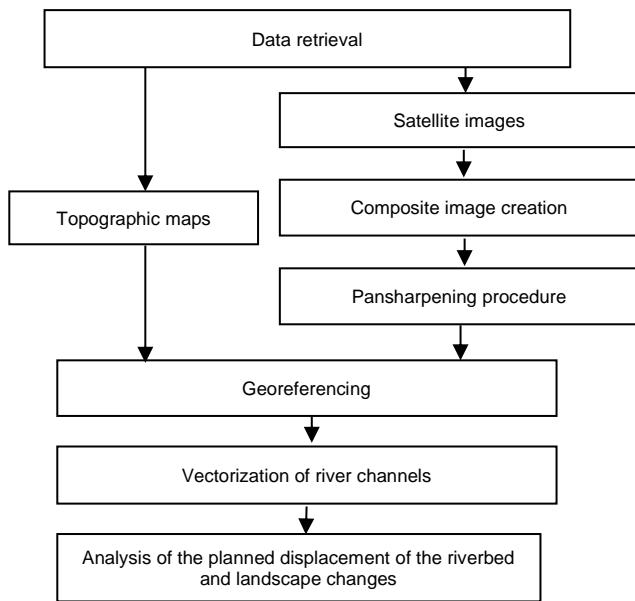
Data retrieval

Satellite images

Topographic maps

Composite image creation

Pansharpening procedure

Georeferencing

Vectorization of river channels

Analysis of the planned displacement of the riverbed and landscape changes